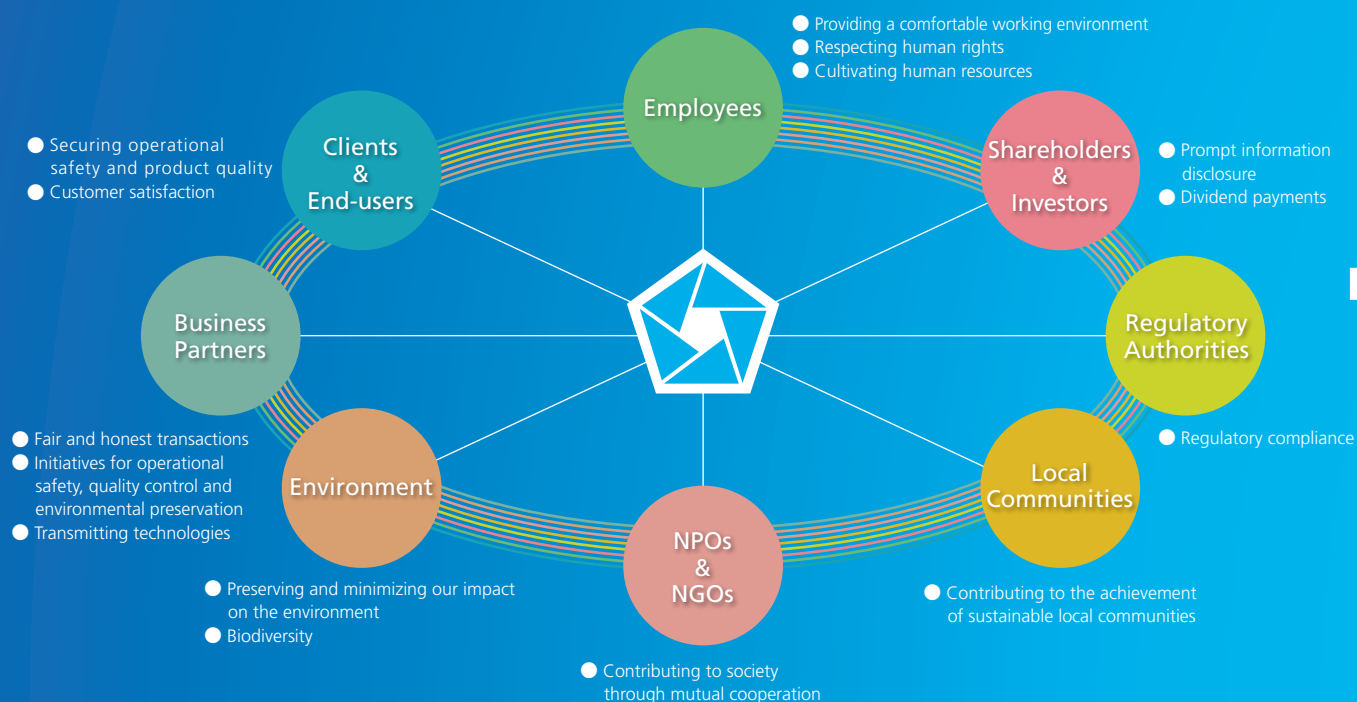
● Providing a comfortable working environment
● Respecting human rights
● Cultivating human resources

Employees

● Securing operational safety and product quality
● Customer satisfaction

Clients & End-users

Shareholders & Investors

● Prompt information disclosure
● Dividend payments

Business Partners

Regulatory Authorities

● Fair and honest transactions
● Initiatives for operational safety, quality control and environmental preservation
● Transmitting technologies

Environment

NPOs & NGOs

Local Communities

● Regulatory compliance

● Preserving and minimizing our impact on the environment
● Biodiversity

● Contributing to the achievement of sustainable local communities

● Contributing to society through mutual cooperation